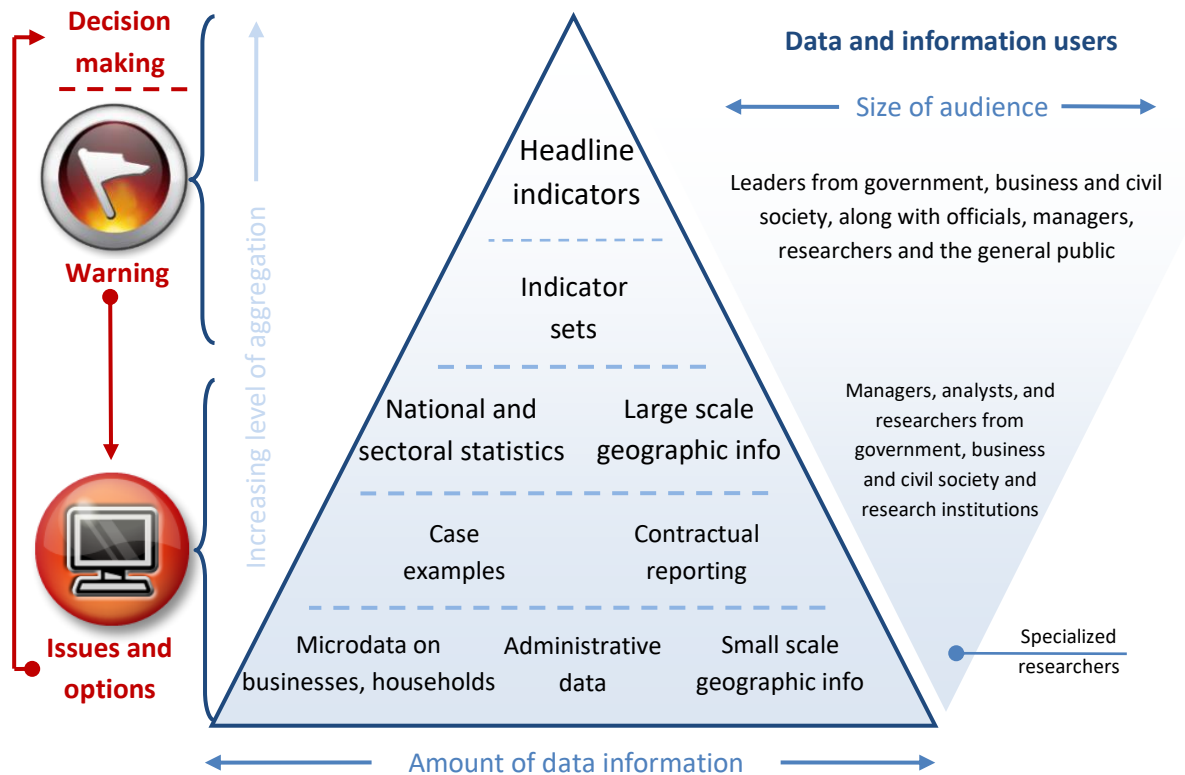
Decision making

Warning

Issues and options

Increasing level of aggregation

Headline indicators

Indicator sets

National and sectoral statistics

Large scale geographic info

Case examples

Contractual reporting

Microdata on businesses, households

Administrative data

Small scale geographic info

Amount of data information

Data and information users

Size of audience

Leaders from government, business and civil society, along with officials, managers, researchers and the general public

Managers, analysts, and researchers from government, business and civil society and research institutions

Specialized researchers